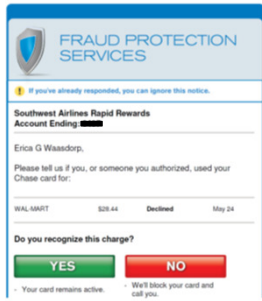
FRAUD PROTECTION SERVICES

If you've already responded, you can ignore this notice.

Southwest Airlines Rapid Rewards
Account Ending: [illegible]

Erica G Waasdorp,

Please tell us if you, or someone you authorized, used your Chase card for:

| WAL-MART | $28.44 | Declined | May 24 |
|---|---|---|---|

Do you recognize this charge?

YES

NO

· Your card remains active.

· We'll block your card and call you.